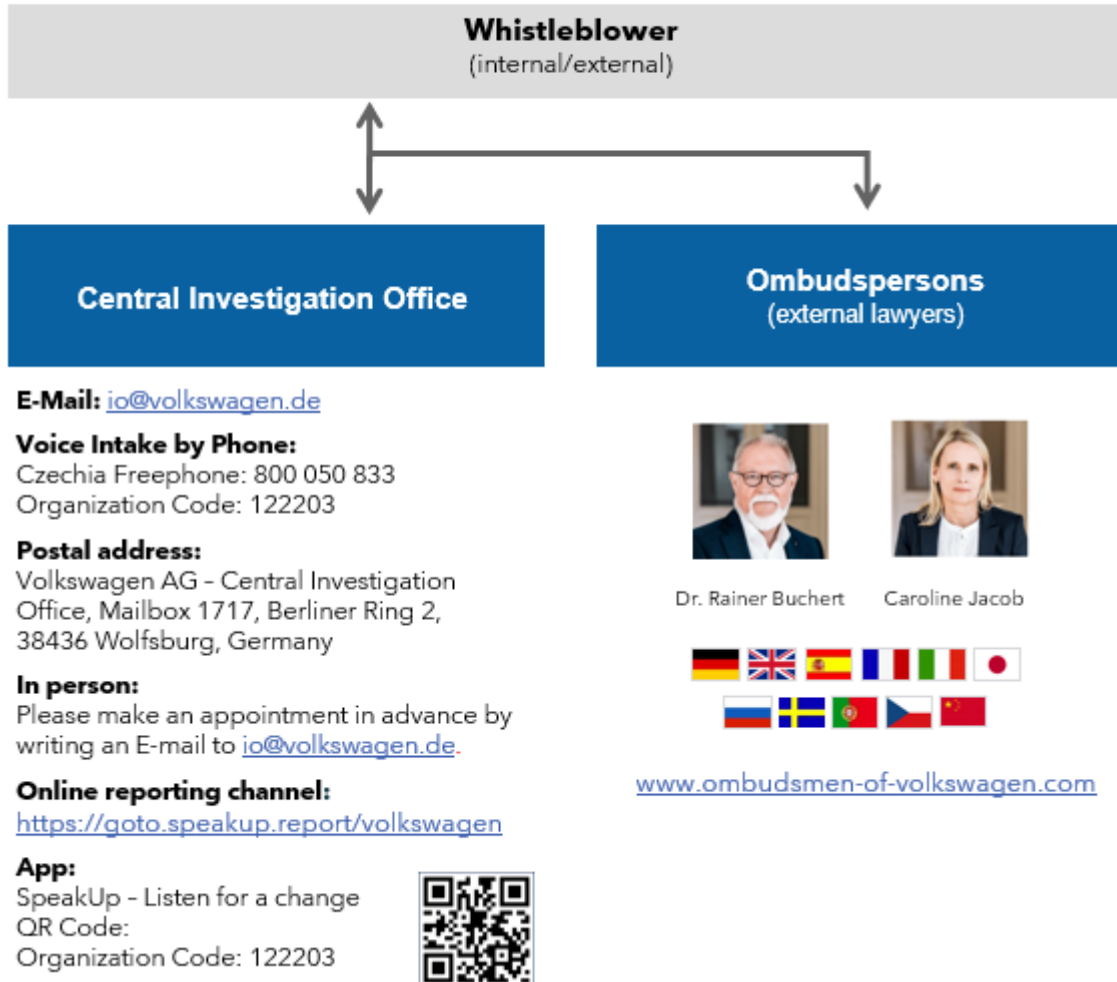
**Whistleblower**
(internal/external)

**Central Investigation Office**

**Ombudspersons**
(external lawyers)

**E-Mail:** io@volkswagen.de

**Voice Intake by Phone:**
Czechia Freephone: 800 050 833
Organization Code: 122203

**Postal address:**
Volkswagen AG – Central Investigation Office, Mailbox 1717, Berliner Ring 2, 38436 Wolfsburg, Germany

**In person:**
Please make an appointment in advance by writing an E-mail to io@volkswagen.de.

**Online reporting channel:**
https://goto.speakup.report/volkswagen

**App:**
SpeakUp – Listen for a change
QR Code:
Organization Code: 122203

Dr. Rainer Buchert

Caroline Jacob

www.ombudsmen-of-volkswagen.com